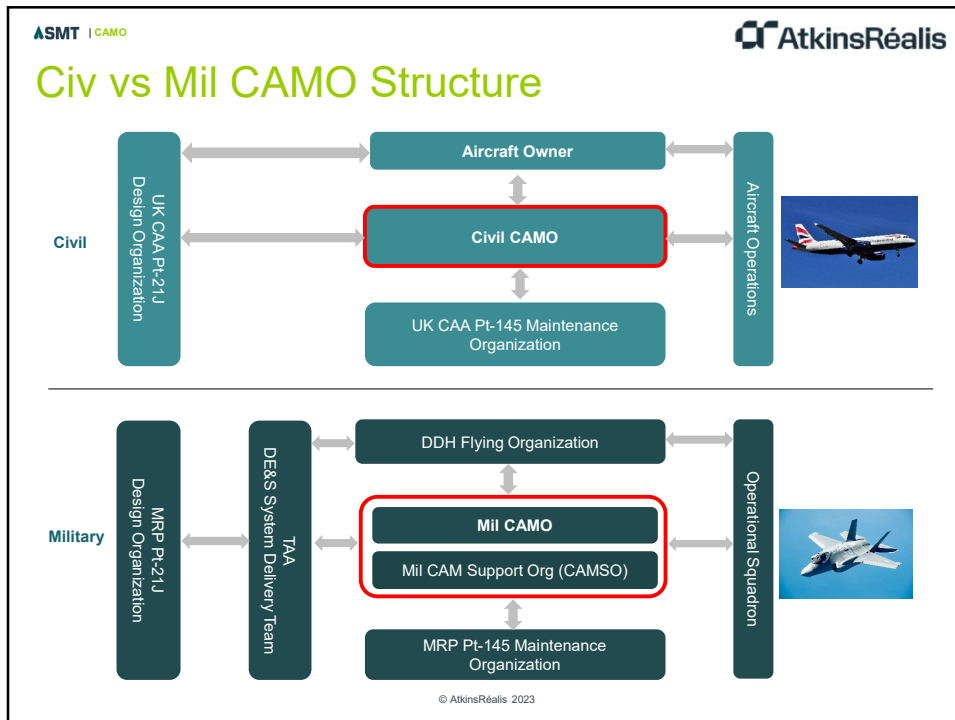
SMT | CAMO

AtkinsRéalis

Civ vs Mil CAMO Structure

Civil

UK CAA Pt-21J Design Organization

Aircraft Owner

Civil CAMO

UK CAA Pt-145 Maintenance Organization

Aircraft Operations

Military

MRP Pt-21J Design Organization

TAA DE&S System Delivery Team

DDH Flying Organization

Mil CAMO

Mil CAM Support Org (CAMSO)

MRP Pt-145 Maintenance Organization

Operational Squadron

© AtkinsRéalis 2023